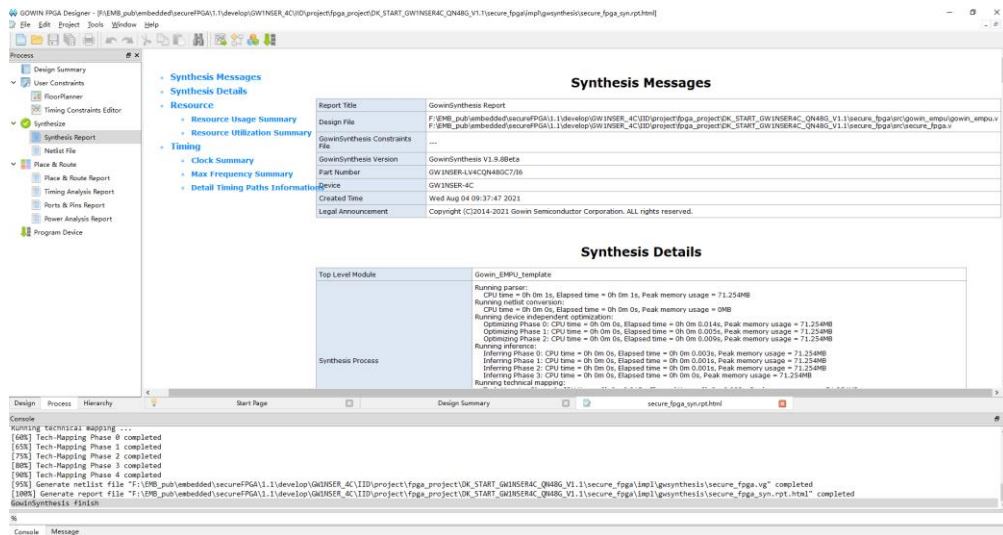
GOWIN FPGA Designer - [F:\EMB_pub\embedded\secureFPGA\1.1\develop\GW1NSER_4C\IID\project\fpga_project\DK_START_GW1NSER4C_QN48G_V1.1\secure_fpga\impl\gwsynthesis\secure_fpga_syn.rpt.html]

File Edit Project Tools Window Help

Process

Design Summary
User Constraints
FloorPlanner
Timing Constraints Editor
Synthesize
Synthesis Report
Netlist File
Place & Route
Place & Route Report
Timing Analysis Report
Ports & Pins Report
Power Analysis Report
Program Device

- Synthesis Messages
- Synthesis Details
- Resource
- Resource Usage Summary
- Resource Utilization Summary
- Timing
- Clock Summary
- Max Frequency Summary
- Detail Timing Paths Information

Synthesis Messages

| Report Title | GowinSynthesis Report |
|---|---|
| Design File | F:\EMB_pub\embedded\secureFPGA\1.1\develop\GW1NSER_4C\IID\project\fpga_project\DK_START_GW1NSER4C_QN48G_V1.1\secure_fpga\src\gowin_empu\gowin_empu.v F:\EMB_pub\embedded\secureFPGA\1.1\develop\GW1NSER_4C\IID\project\fpga_project\DK_START_GW1NSER4C_QN48G_V1.1\secure_fpga\src\secure_fpga.v |
| GowinSynthesis Constraints File | --- |
| GowinSynthesis Version | GowinSynthesis V1.9.8Beta |
| Part Number | GW1NSER-LV4CQN48GC7/I6 |
| Device | GW1NSER-4C |
| Created Time | Wed Aug 04 09:37:47 2021 |
| Legal Announcement | Copyright (C)2014-2021 Gowin Semiconductor Corporation. ALL rights reserved. |

Synthesis Details

| Top Level Module | Gowin_EMPU_template |
|---|---|
| Synthesis Process | Running parser: CPU time = 0h 0m 1s, Elapsed time = 0h 0m 1s, Peak memory usage = 71.254MB Running netlist conversion: CPU time = 0h 0m 0s, Elapsed time = 0h 0m 0s, Peak memory usage = 0MB Running device independent optimization: Optimizing Phase 0: CPU time = 0h 0m 0s, Elapsed time = 0h 0m 0.014s, Peak memory usage = 71.254MB Optimizing Phase 1: CPU time = 0h 0m 0s, Elapsed time = 0h 0m 0.005s, Peak memory usage = 71.254MB Optimizing Phase 2: CPU time = 0h 0m 0s, Elapsed time = 0h 0m 0.009s, Peak memory usage = 71.254MB Running inference: Inferring Phase 0: CPU time = 0h 0m 0s, Elapsed time = 0h 0m 0.003s, Peak memory usage = 71.254MB Inferring Phase 1: CPU time = 0h 0m 0s, Elapsed time = 0h 0m 0.001s, Peak memory usage = 71.254MB Inferring Phase 2: CPU time = 0h 0m 0s, Elapsed time = 0h 0m 0.001s, Peak memory usage = 71.254MB Inferring Phase 3: CPU time = 0h 0m 0s, Elapsed time = 0h 0m 0s, Peak memory usage = 71.254MB Running technical mapping: |

Design Process Hierarchy
Start Page
Design Summary
secure_fpga_syn.rpt.html

Console
Running technical mapping ...
[60%] Tech-Mapping Phase 0 completed
[65%] Tech-Mapping Phase 1 completed
[75%] Tech-Mapping Phase 2 completed
[80%] Tech-Mapping Phase 3 completed
[90%] Tech-Mapping Phase 4 completed
[95%] Generate netlist file "F:\EMB_pub\embedded\secureFPGA\1.1\develop\GW1NSER_4C\IID\project\fpga_project\DK_START_GW1NSER4C_QN48G_V1.1\secure_fpga\impl\gwsynthesis\secure_fpga.vg" completed
[100%] Generate report file "F:\EMB_pub\embedded\secureFPGA\1.1\develop\GW1NSER_4C\IID\project\fpga_project\DK_START_GW1NSER4C_QN48G_V1.1\secure_fpga\impl\gwsynthesis\secure_fpga_syn.rpt.html" completed
GowinSynthesis finish
%
Console Message